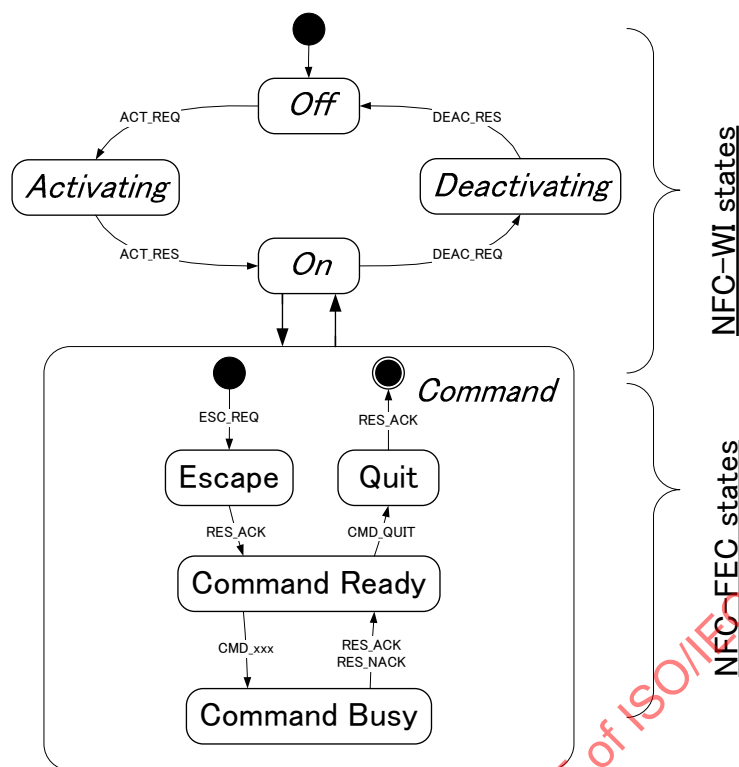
Off
ACT_REQ
DEAC_RES
Activating
Deactivating
ACT_RES
DEAC_REQ
On
NFC-WI states
Command
ESC_REQ
RES_ACK
Escape
Quit
RES_ACK
CMD_QUIT
Command Ready
CMD_xxx
RES_ACK
RES_NACK
Command Busy
NFC-FEC states
of ISO/IEC